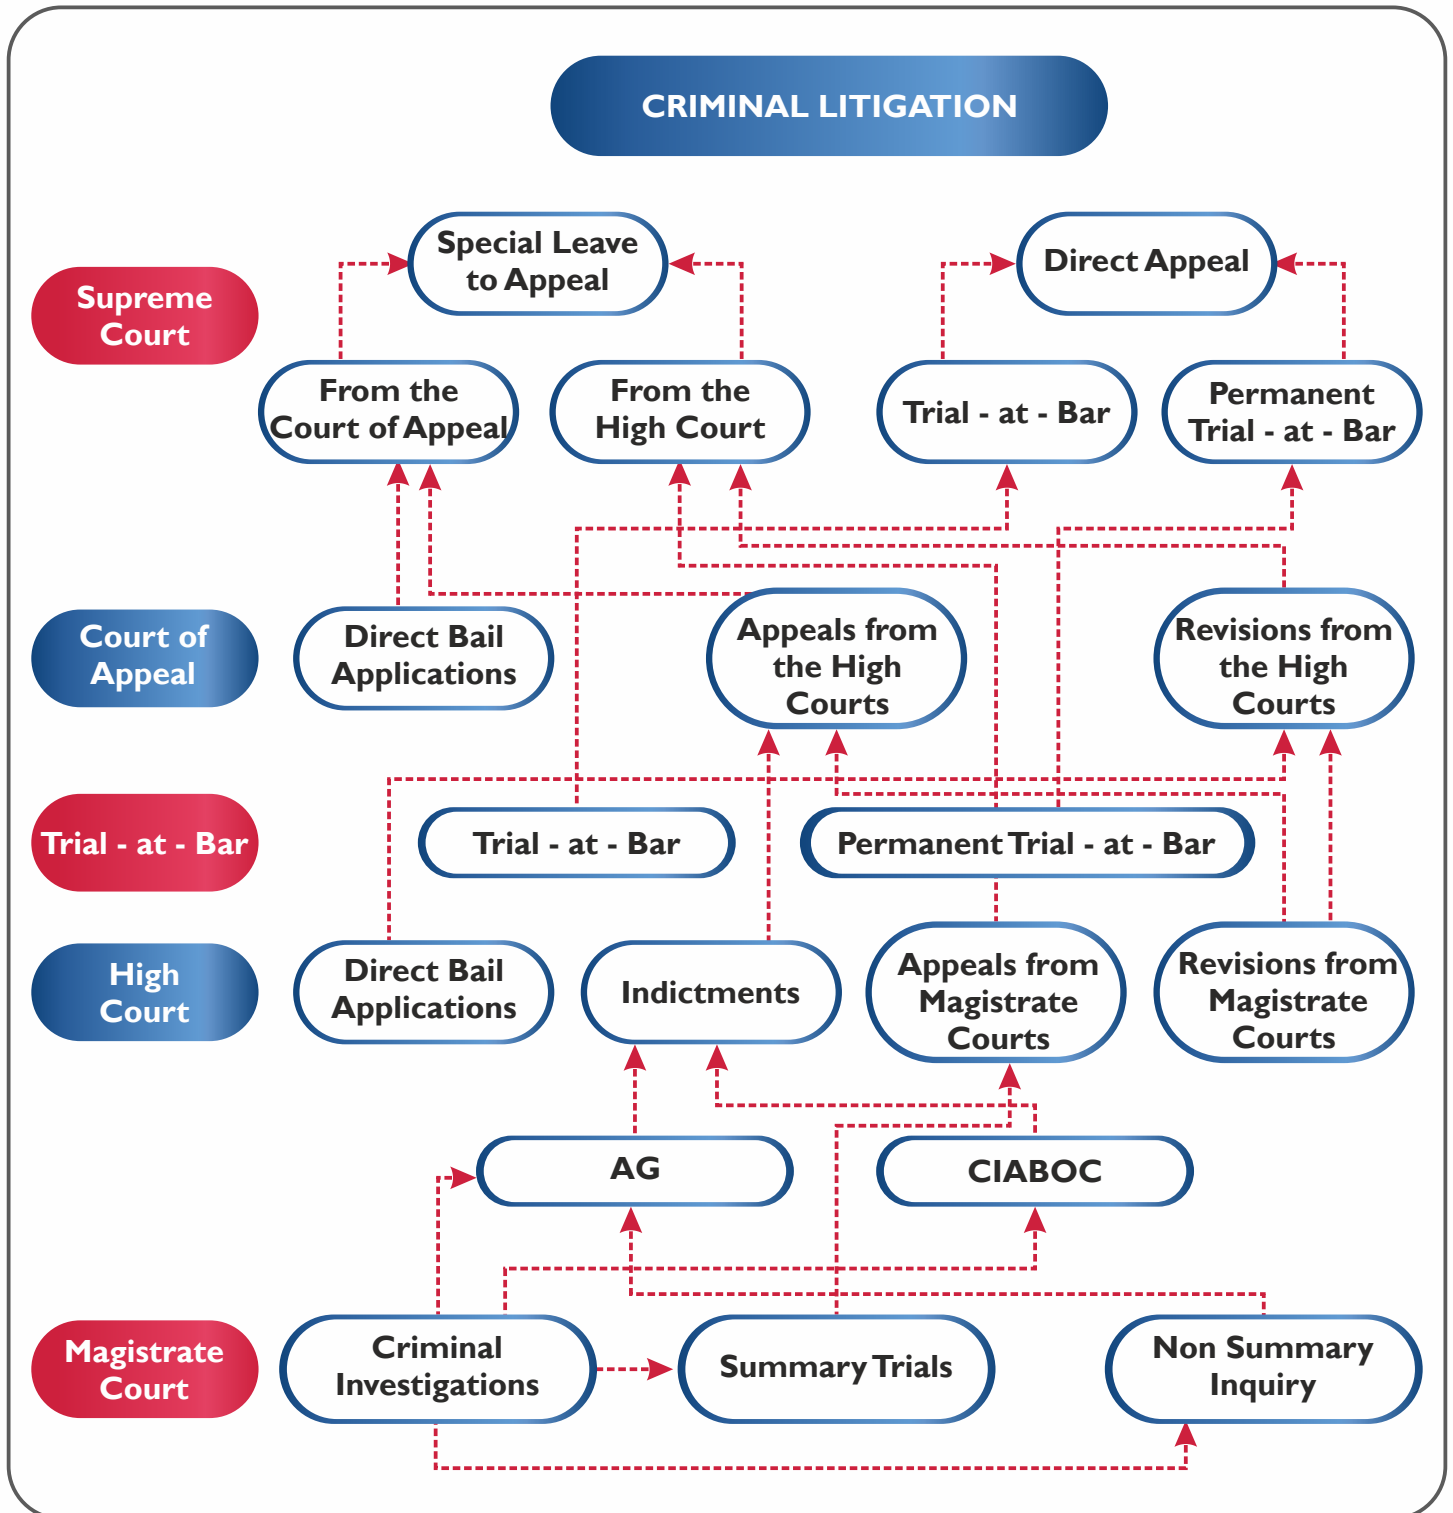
CRIMINAL LITIGATION

Supreme Court

Special Leave to Appeal

Direct Appeal

From the Court of Appeal

From the High Court

Trial - at - Bar

Permanent Trial - at - Bar

Court of Appeal

Direct Bail Applications

Appeals from the High Courts

Revisions from the High Courts

Trial - at - Bar

Trial - at - Bar

Permanent Trial - at - Bar

High Court

Direct Bail Applications

Indictments

Appeals from Magistrate Courts

Revisions from Magistrate Courts

AG

CIABOC

Magistrate Court

Criminal Investigations

Summary Trials

Non Summary Inquiry